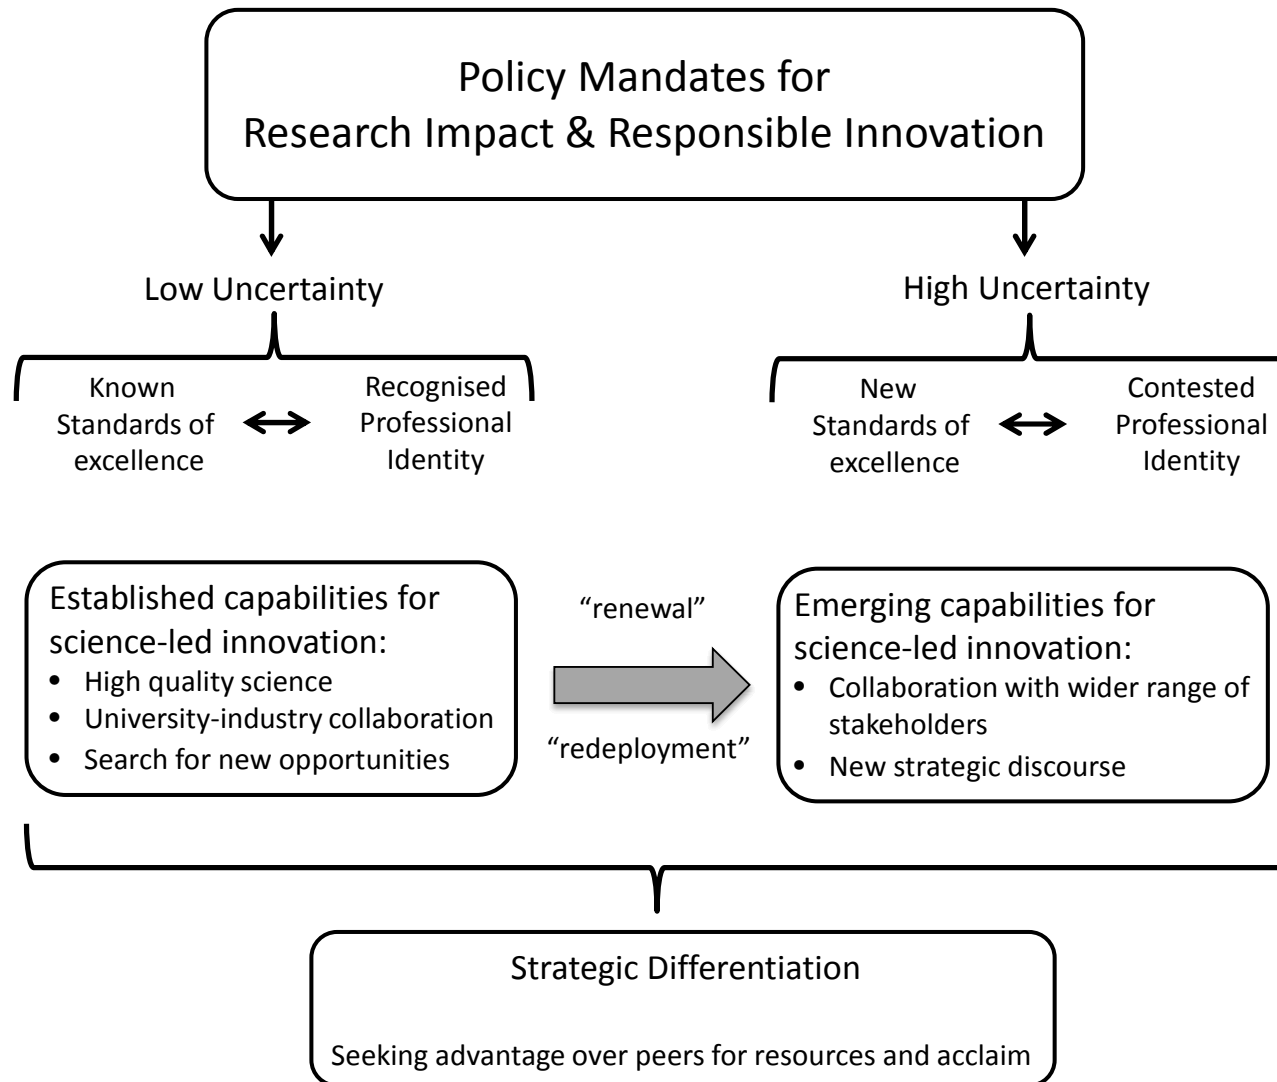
Policy Mandates for
Research Impact & Responsible Innovation

Low Uncertainty

Known Standards of excellence

Recognised Professional Identity

High Uncertainty

New Standards of excellence

Contested Professional Identity

Established capabilities for science-led innovation:
- High quality science
- University-industry collaboration
- Search for new opportunities

"renewal"

"redeployment"

Emerging capabilities for science-led innovation:
- Collaboration with wider range of stakeholders
- New strategic discourse

Strategic Differentiation

Seeking advantage over peers for resources and acclaim